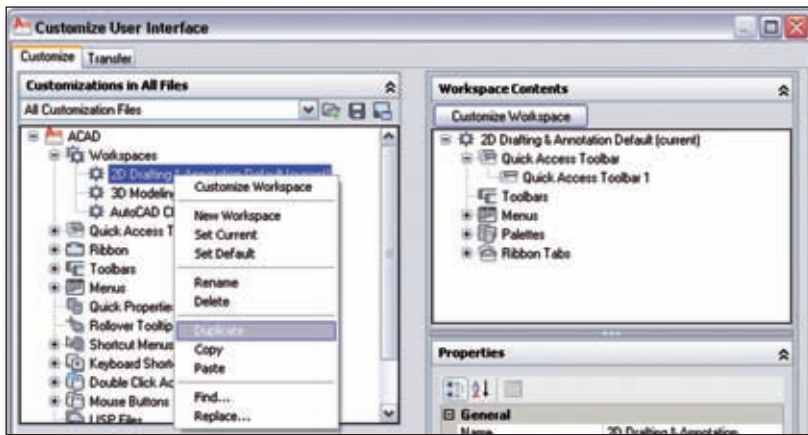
Customize User Interface

Customize Transfer

Customizations in All Files

All Customization Files

ACAD
Workspaces
2D Drafting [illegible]
3D Modeling
AutoCAD Cl
Quick Access T
Ribbon
Toolbars
Menus
Quick Properties
Rollover Tooltip
Shortcut Menus
Keyboard Short
Double Click Ac
Mouse Buttons
LISP Files

Customize Workspace
New Workspace
Set Current
Set Default
Rename
Delete
Duplicate
Copy
Paste
Find...
Replace...

Workspace Contents

Customize Workspace

2D Drafting & Annotation Default (current)
Quick Access Toolbar
Quick Access Toolbar 1
Toolbars
Menus
Palettes
Ribbon Tabs

Properties

General
Name 2D Drafting & Annotation